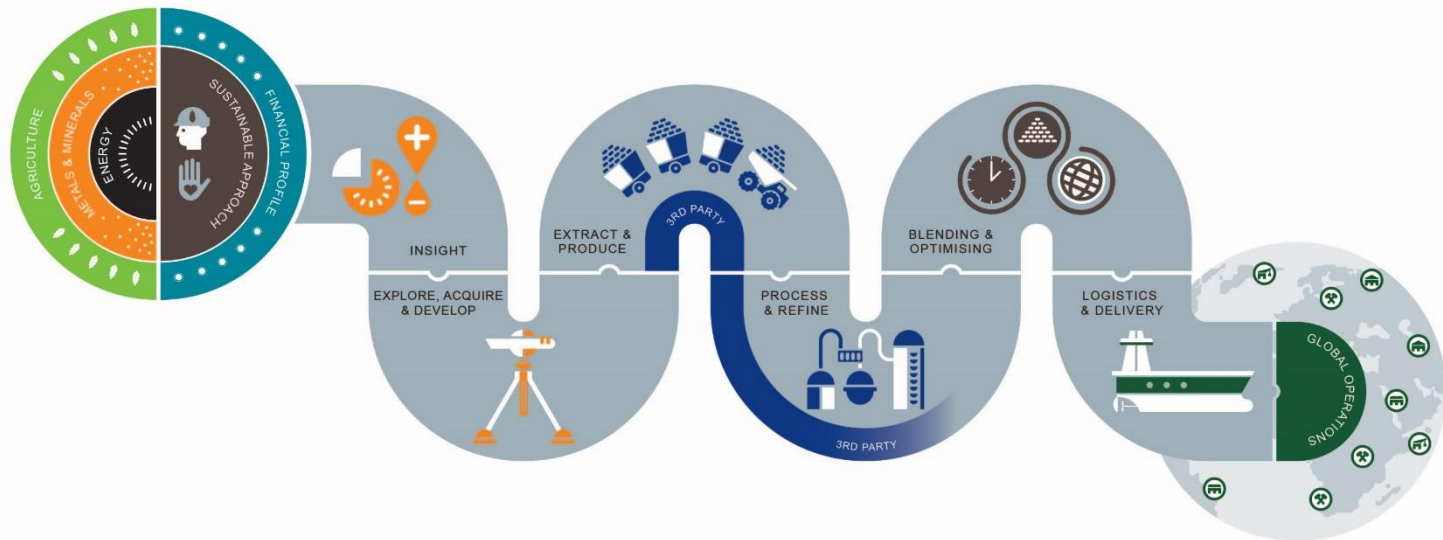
AGRICULTURE
METALS & MINERALS
ENERGY
SUSTAINABLE APPROACH
FINANCIAL PROFILE

INSIGHT

EXPLORE, ACQUIRE & DEVELOP

EXTRACT & PRODUCE

3RD PARTY

PROCESS & REFINE

3RD PARTY

BLENDING & OPTIMISING

LOGISTICS & DELIVERY

GLOBAL OPERATIONS